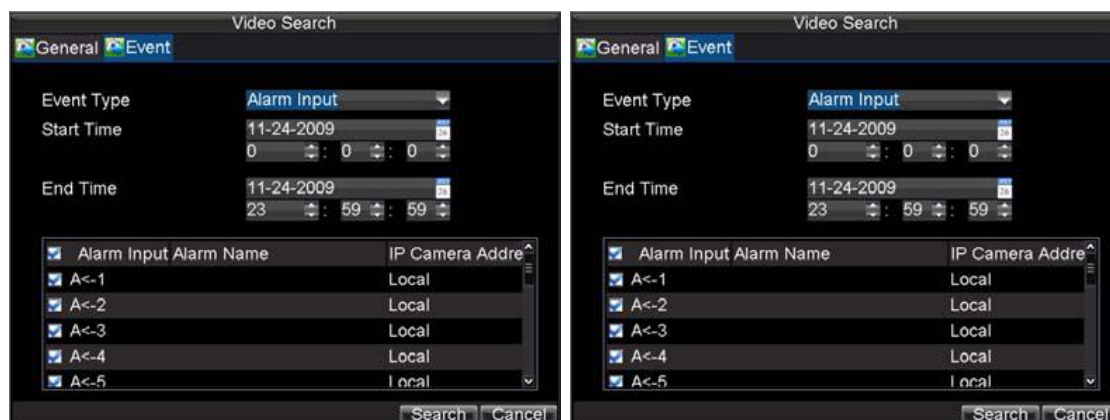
Video Search

General Event

Event Type Alarm Input

Start Time 11-24-2009

0 : 0 : 0

End Time 11-24-2009

23 : 59 : 59

| Alarm Input | Alarm Name | IP Camera Addre |
|---|---|---|
| A<-1 | | Local |
| A<-2 | | Local |
| A<-3 | | Local |
| A<-4 | | Local |
| A<-5 | | Local |

Search Cancel

Video Search

General Event

Event Type Alarm Input

Start Time 11-24-2009

0 : 0 : 0

End Time 11-24-2009

23 : 59 : 59

| Alarm Input | Alarm Name | IP Camera Addre |
|---|---|---|
| A<-1 | | Local |
| A<-2 | | Local |
| A<-3 | | Local |
| A<-4 | | Local |
| A<-5 | | Local |

Search Cancel